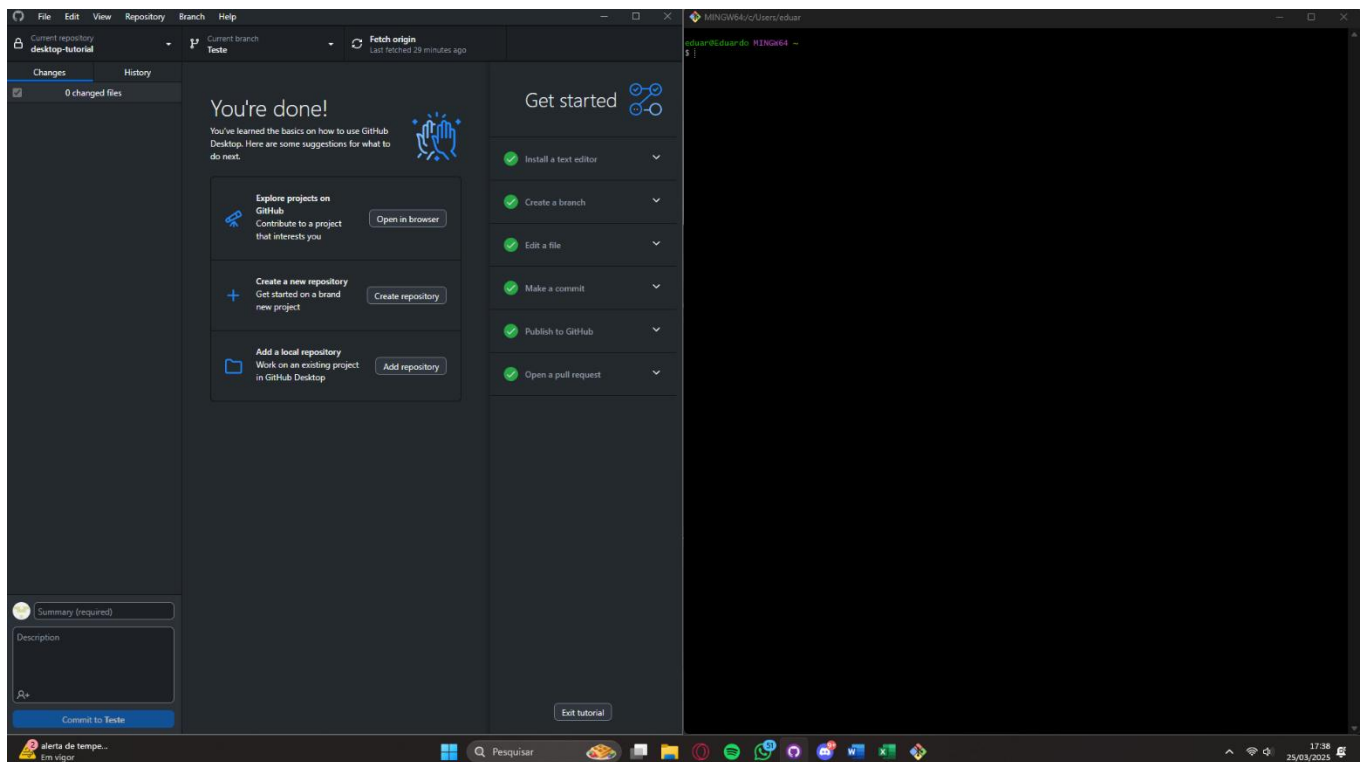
File Edit View Repository Branch Help

Current repository
desktop-tutorial

Current branch
Teste

Fetch origin
Last fetched 29 minutes ago

Changes
History

0 changed files

You're done!

You've learned the basics on how to use GitHub Desktop. Here are some suggestions for what to do next.

Explore projects on GitHub
Contribute to a project that interests you
Open in browser

Create a new repository
Get started on a brand new project
Create repository

Add a local repository
Work on an existing project in GitHub Desktop
Add repository

Get started

Install a text editor
Create a branch
Edit a file
Make a commit
Publish to GitHub
Open a pull request

Exit tutorial

Summary (required)
Description

Commit to Teste

MINGW64:/c/Users/eduar

eduar@Eduardo MINGW64 ~
$

alerta de tempe...
Em vigor

Pesquisar

17:38
25/03/2025